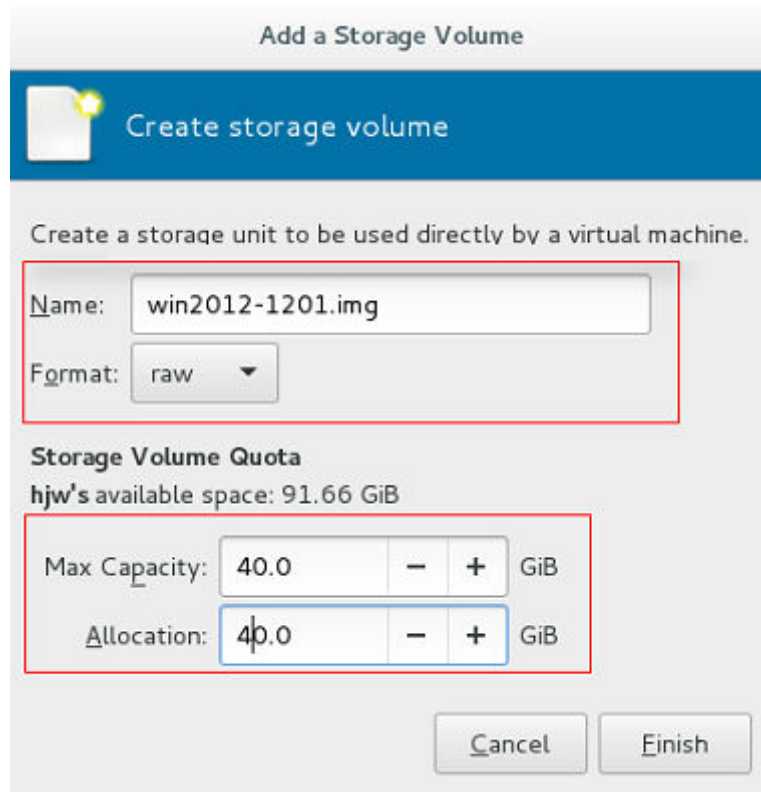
Add a Storage Volume

Create storage volume

Create a storage unit to be used directly by a virtual machine.

Name: win2012-1201.img

Format: raw

Storage Volume Quota

hjw's available space: 91.66 GiB

Max Capacity: 40.0 − + GiB

Allocation: 40.0 − + GiB

Cancel Finish